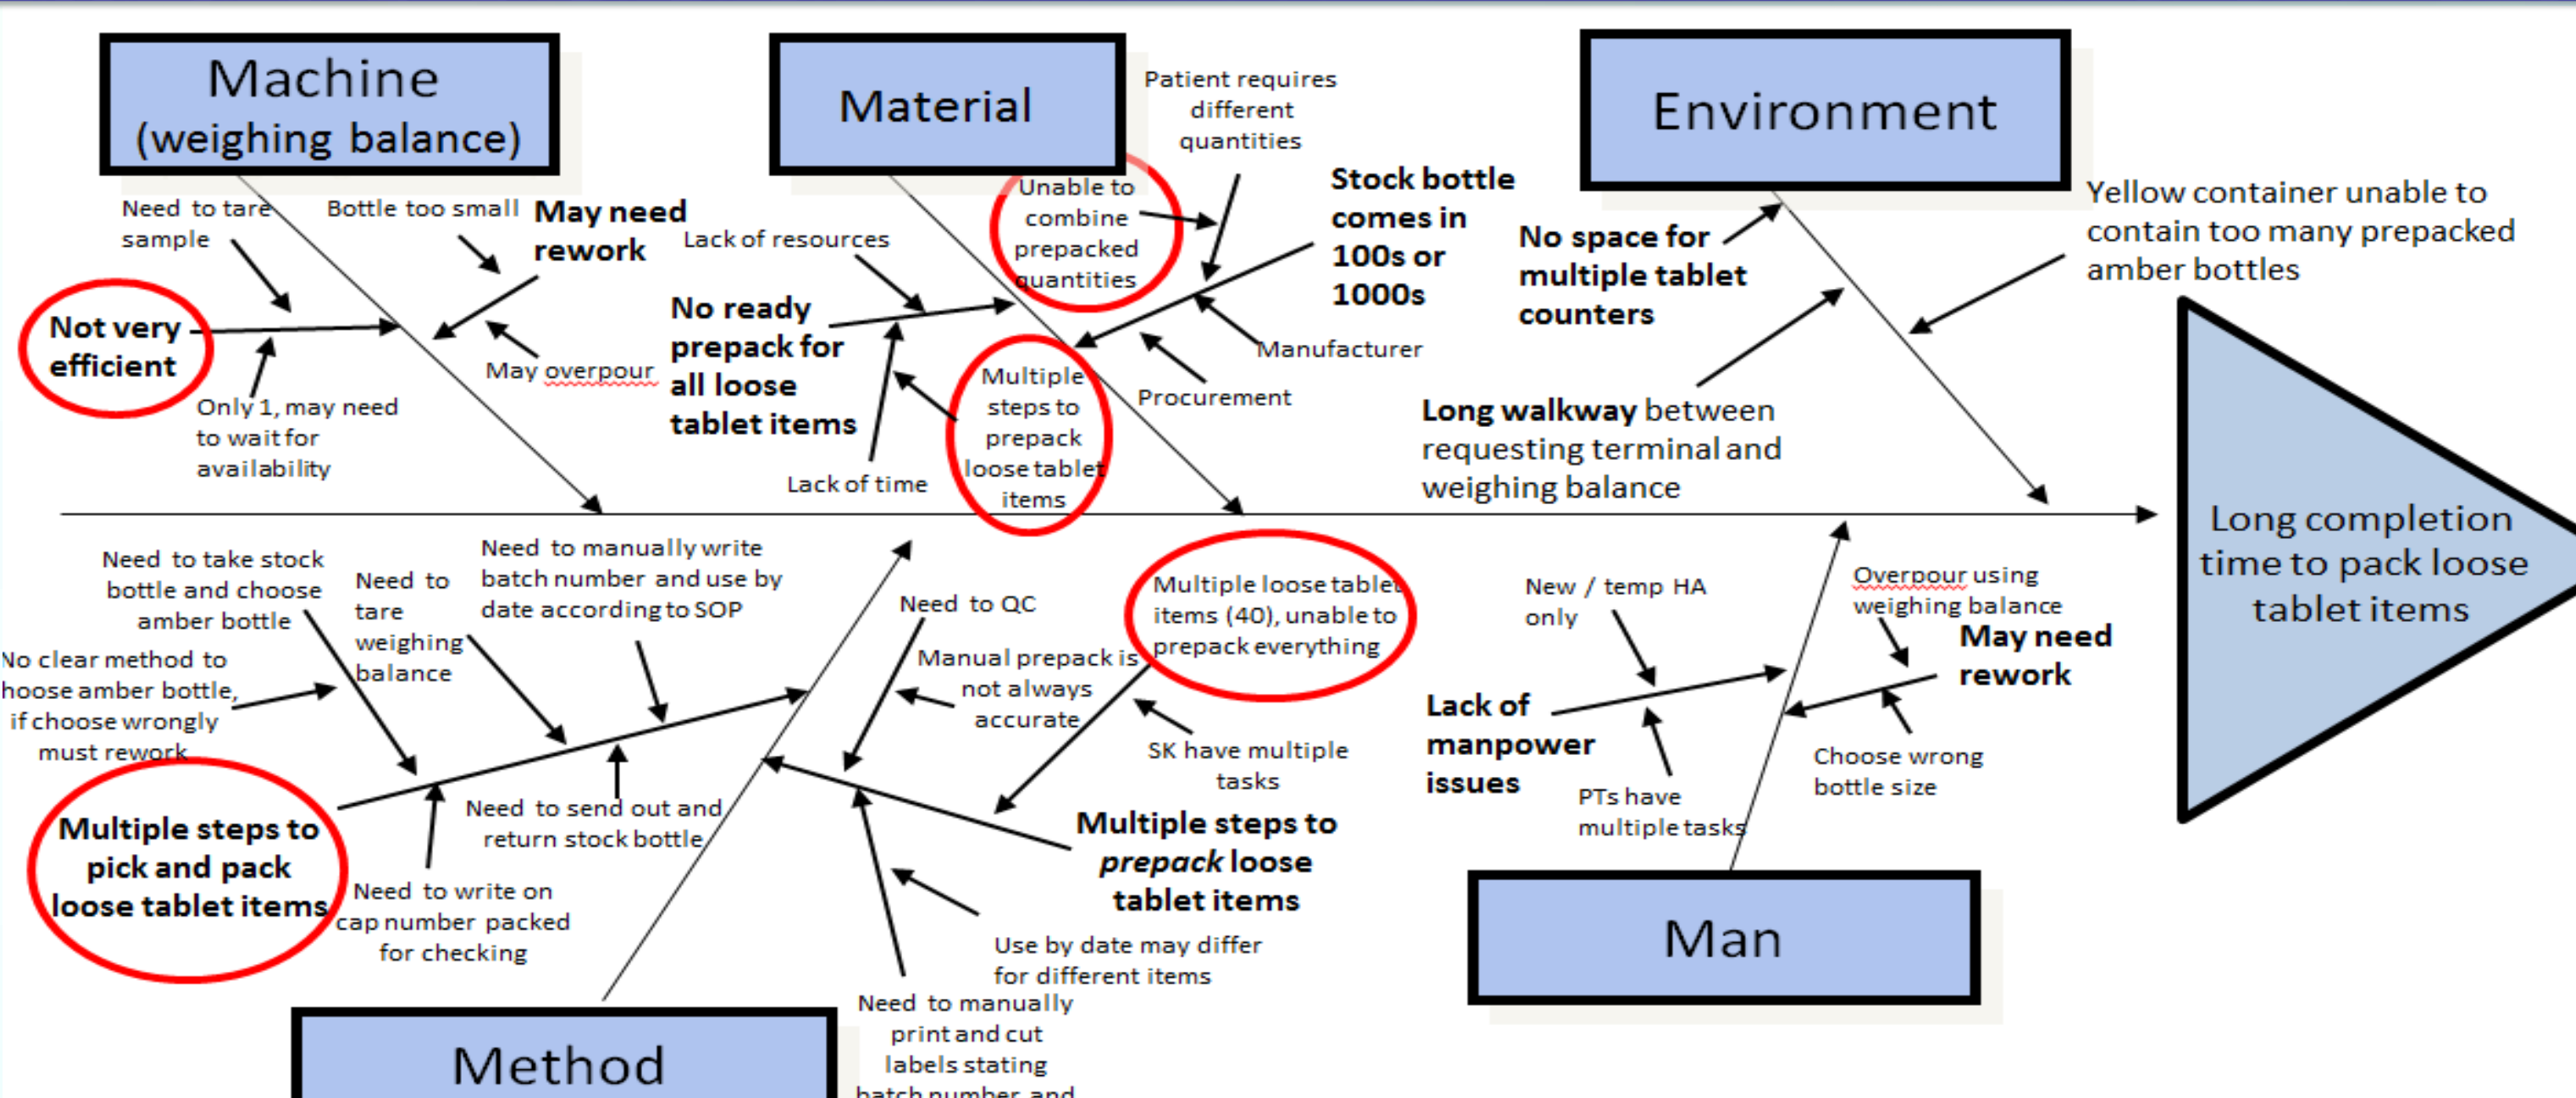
Machine (weighing balance)

Need to tare sample

Bottle too small

May need rework

Not very efficient

Only 1, may need to wait for availability

May overpour

Material

Lack of resources

No ready prepack for all loose tablet items

Lack of time

Unable to combine prepacked quantities

Patient requires different quantities

Multiple steps to prepack loose tablet items

Stock bottle comes in 100s or 1000s

Manufacturer

Procurement

Environment

No space for multiple tablet counters

Yellow container unable to contain too many prepacked amber bottles

Long walkway between requesting terminal and weighing balance

Long completion time to pack loose tablet items

Need to take stock bottle and choose amber bottle

No clear method to hoose amber bottle, if choose wrongly must rework

Need to tare weighing balance

Need to manually write batch number and use by date according to SOP

Multiple steps to pick and pack loose tablet items

Need to send out and return stock bottle

Need to write on cap number packed for checking

Method

Need to QC

Manual prepack is not always accurate

Multiple loose tablet items (40), unable to prepack everything

SK have multiple tasks

Multiple steps to prepack loose tablet items

Use by date may differ for different items

Need to manually print and cut labels stating batch number and

New / temp HA only

Lack of manpower issues

PTs have multiple tasks

Overpour using weighing balance

May need rework

Choose wrong bottle size

Man